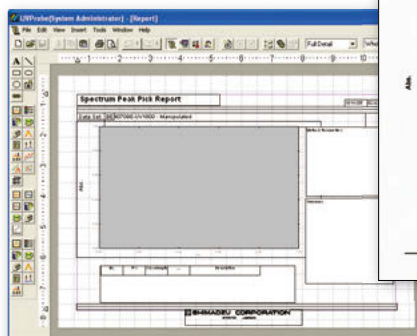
UVProbe[System Administrator] - [Report]
File Edit View Insert Tools Window Help
Full Detail
Spectrum Peak Pick Report
Data Set: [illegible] - Manipulated
Abs.
No. P/V Wavelength Abs. Description
SHIMADZU CORPORATION
Abs.